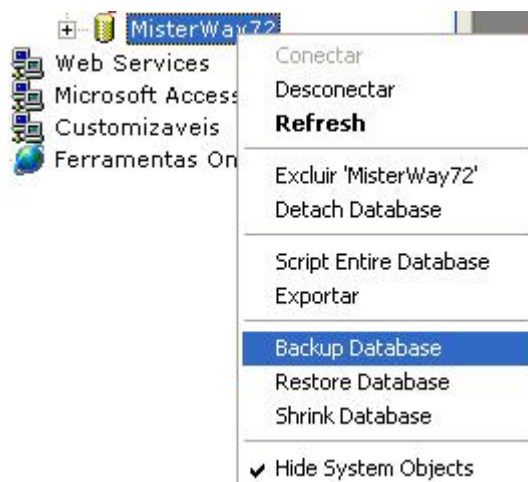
MisterWay72
Web Services
Microsoft Access
Customizaveis
Ferramentas On

Conectar
Desconectar
Refresh

Excluir 'MisterWay72'
Detach Database

Script Entire Database
Exportar

Backup Database
Restore Database
Shrink Database

✔ Hide System Objects